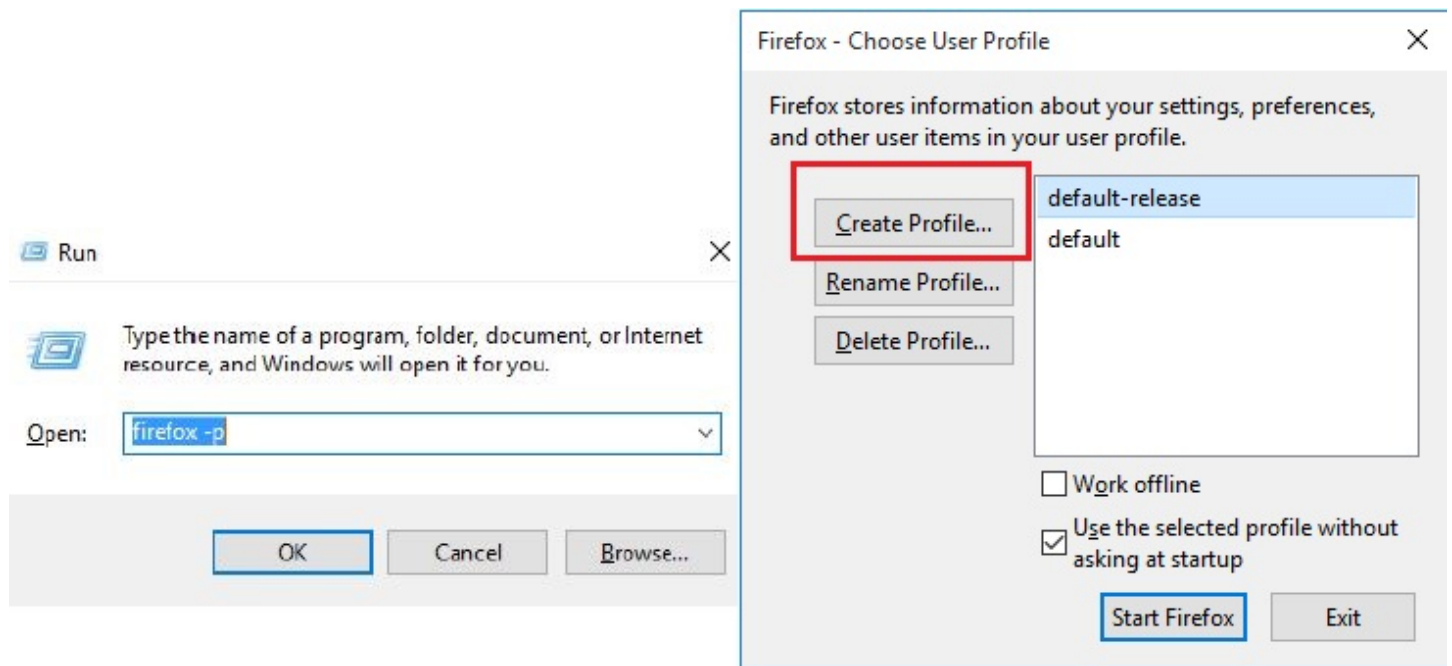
Run

Type the name of a program, folder, document, or Internet resource, and Windows will open it for you.

Open: firefox -p

OK
Cancel
Browse...

Firefox - Choose User Profile

Firefox stores information about your settings, preferences, and other user items in your user profile.

Create Profile...
Rename Profile...
Delete Profile...

default-release
default

Work offline
Use the selected profile without asking at startup

Start Firefox
Exit